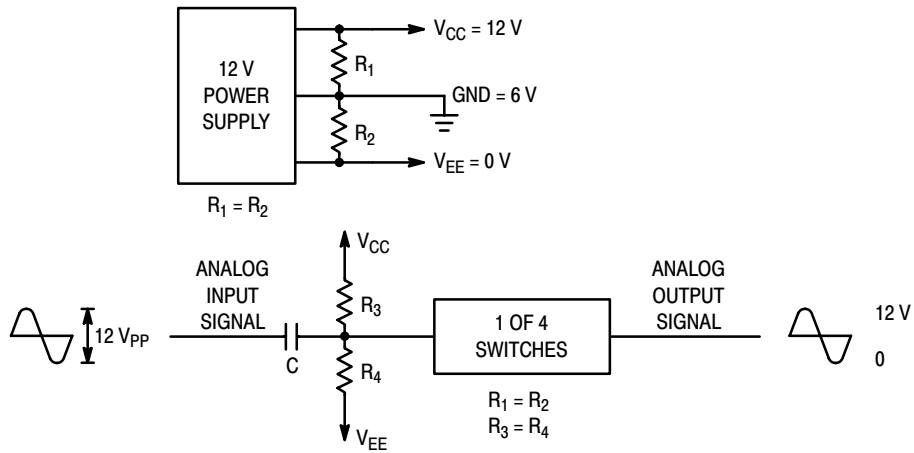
12 V POWER SUPPLY

$V_{CC}$ = 12 V

$R_1$

GND = 6 V

$R_2$

$V_{EE}$ = 0 V

$R_1 = R_2$

$V_{CC}$

ANALOG INPUT SIGNAL

12 $V_{PP}$

$R_3$

C

$R_4$

$V_{EE}$

1 OF 4 SWITCHES

$R_1 = R_2$
$R_3 = R_4$

ANALOG OUTPUT SIGNAL

12 V

0